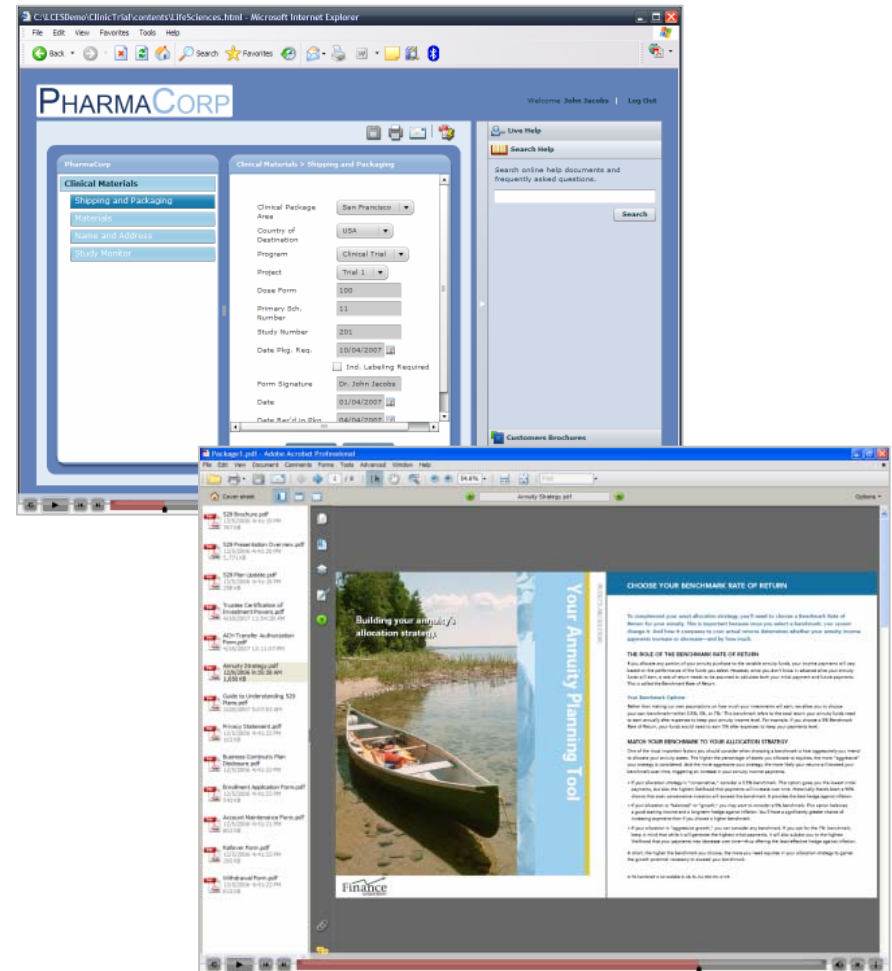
C:\LCESDemo\ClinicTrial\contents\LifeSciences.html - Microsoft Internet Explorer

File Edit View Favorites Tools Help

Back Search Favorites

PHARMACORP

Welcome John Jacobs | Log Out

Live Help

Search Help

Search online help documents and frequently asked questions.

Search

PharmaCorp

Clinical Materials

Shipping and Packaging

Materials

Name and Address

Study Monitor

Clinical Materials > Shipping and Packaging

| | |
|---|---|
| Clinical Package Area | San Francisco |
| Country of Destination | USA |
| Program | Clinical Trial |
| Project | Trial 1 |
| Dose Form | 100 |
| Primary Sch. Number | 11 |
| Study Number | 201 |
| Date Pkg. Req. | 10/04/2007 |
| | Ind. Labeling Required |
| Form Signature | Dr. John Jacobs |
| Date | 01/04/2007 |
| Date Rec'd in Pkg | 04/04/2007 |

Customers Brochures

Package1.pdf - Adobe Acrobat Professional

File Edit View Document Comments Forms Tools Advanced Window Help

1 / 9 94.6% Find

Cover sheet

Annuity Strategy.pdf

Options

529 Brochure.pdf

529 Presentation Overview.pdf

529 Plan Update.pdf

Trustee Certification of Investment Powers.pdf

ACH Transfer Authorization Form.pdf

Annuity Strategy.pdf

Guide to Understanding 529 Plans.pdf

Privacy Statement.pdf

Business Continuity Plan Disclosure.pdf

Enrollment Application Form.pdf

Account Maintenance Form.pdf

Rollover Form.pdf

Withdrawal Form.pdf

Building your annuity's allocation strategy

Your Annuity Planning Tool

Finance

CHOOSE YOUR BENCHMARK RATE OF RETURN

THE ROLE OF THE BENCHMARK RATE OF RETURN

MATCH YOUR BENCHMARK TO YOUR ALLOCATION STRATEGY

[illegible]